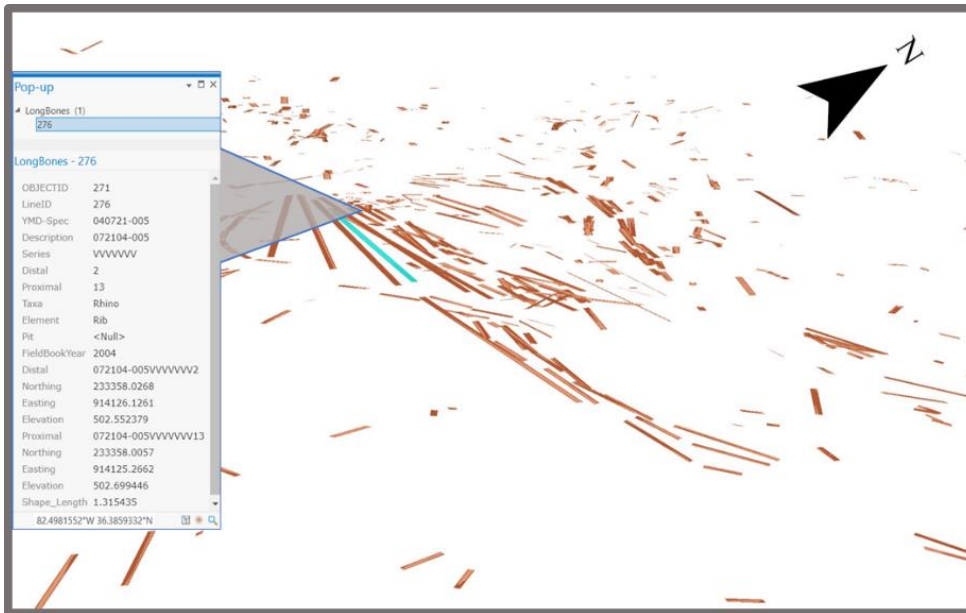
Pop-up

LongBones (1)
276

LongBones - 276

| | |
|---|---|
| OBJECTID | 271 |
| LineID | 276 |
| YMD-Spec | 040721-005 |
| Description | 072104-005 |
| Series | VVVVVV |
| Distal | 2 |
| Proximal | 13 |
| Taxa | Rhino |
| Element | Rib |
| Pit | <Null> |
| FieldBookYear | 2004 |
| Distal | 072104-005VVVVVV2 |
| Northing | 233358.0268 |
| Easting | 914126.1261 |
| Elevation | 502.552379 |
| Proximal | 072104-005VVVVVV13 |
| Northing | 233358.0057 |
| Easting | 914125.2662 |
| Elevation | 502.699446 |
| Shape_Length | 1.315435 |

82.4981552°W 36.3859332°N

N